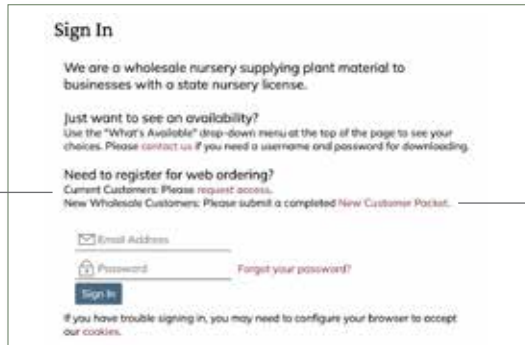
Sign In

We are a wholesale nursery supplying plant material to businesses with a state nursery license.

Just want to see an availability?
Use the "What's Available" drop-down menu at the top of the page to see your choices. Please contact us if you need a username and password for downloading.

Need to register for web ordering?
Current Customers: Please request access.
New Wholesale Customers: Please submit a completed New Customer Packet.

Email Address

Password

Forgot your password?

Sign In

If you have trouble signing in, you may need to configure your browser to accept our cookies.